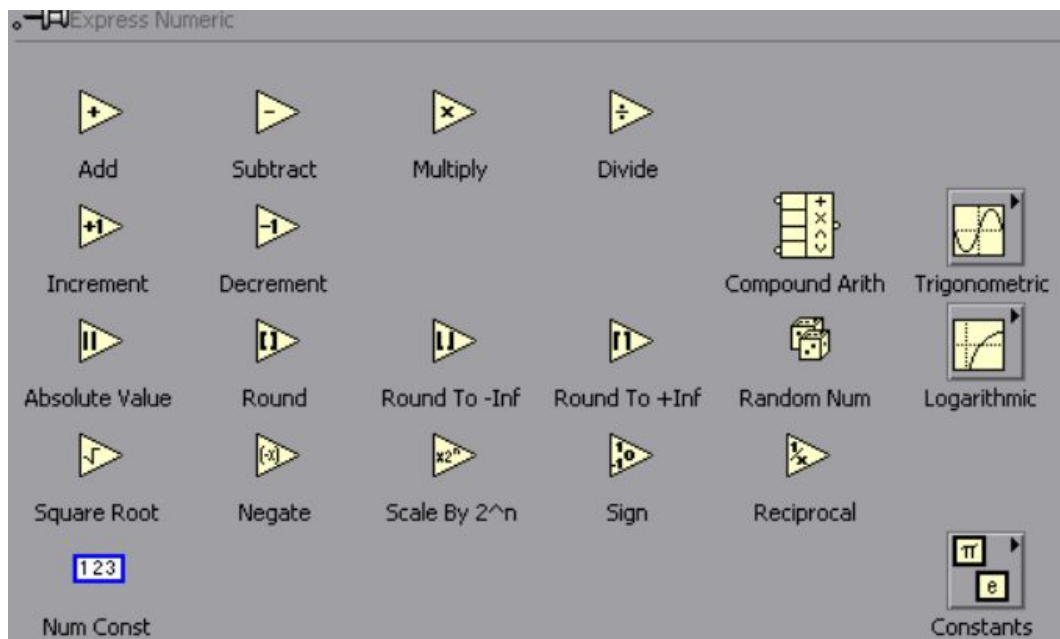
Express Numeric

Add
Subtract
Multiply
Divide

Increment
Decrement
Compound Arith
Trigonometric

Absolute Value
Round
Round To -Inf
Round To +Inf
Random Num
Logarithmic

Square Root
Negate
Scale By 2^n
Sign
Reciprocal

123
Num Const
Constants